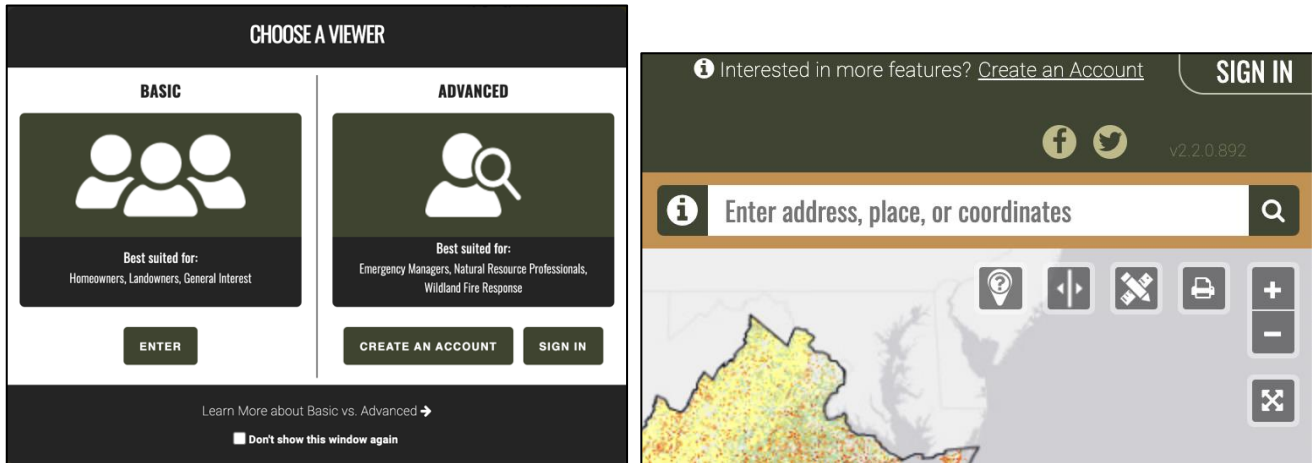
CHOOSE A VIEWER

BASIC

Best suited for:
Homeowners, Landowners, General Interest

ENTER

ADVANCED

Best suited for:
Emergency Managers, Natural Resource Professionals, Wildland Fire Response

CREATE AN ACCOUNT

SIGN IN

Learn More about Basic vs. Advanced

Don't show this window again

Interested in more features? Create an Account

SIGN IN

v2.2.0.892

Enter address, place, or coordinates